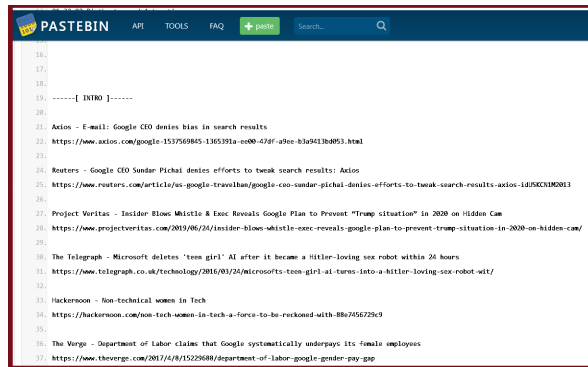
PASTEBIN API TOOLS FAQ + paste Search...

16.
17.
18.
19. ------[ INTRO ]------
20.
21. Axios - E-mail: Google CEO denies bias in search results
22. https://www.axios.com/google-1537569845-1365391a-ee00-47df-a9ee-b3a9413bd053.html
23.
24. Reuters - Google CEO Sundar Pichai denies efforts to tweak search results: Axios
25. https://www.reuters.com/article/us-google-travelban/google-ceo-sundar-pichai-denies-efforts-to-tweak-search-results-axios-idUSKCN1M2013
26.
27. Project Veritas - Insider Blows Whistle & Exec Reveals Google Plan to Prevent "Trump situation" in 2020 on Hidden Cam
28. https://www.projectveritas.com/2019/06/24/insider-blows-whistle-exec-reveals-google-plan-to-prevent-trump-situation-in-2020-on-hidden-cam/
29.
30. The Telegraph - Microsoft deletes 'teen girl' AI after it became a Hitler-loving sex robot within 24 hours
31. https://www.telegraph.co.uk/technology/2016/03/24/microsofts-teen-girl-ai-turns-into-a-hitler-loving-sex-robot-wit/
32.
33. Hackernoon - Non-technical women in Tech
34. https://hackernoon.com/non-tech-women-in-tech-a-force-to-be-reckoned-with-88e7456729c9
35.
36. The Verge - Department of Labor claims that Google systematically underpays its female employees
37. https://www.theverge.com/2017/4/8/15229688/department-of-labor-google-gender-pay-gap